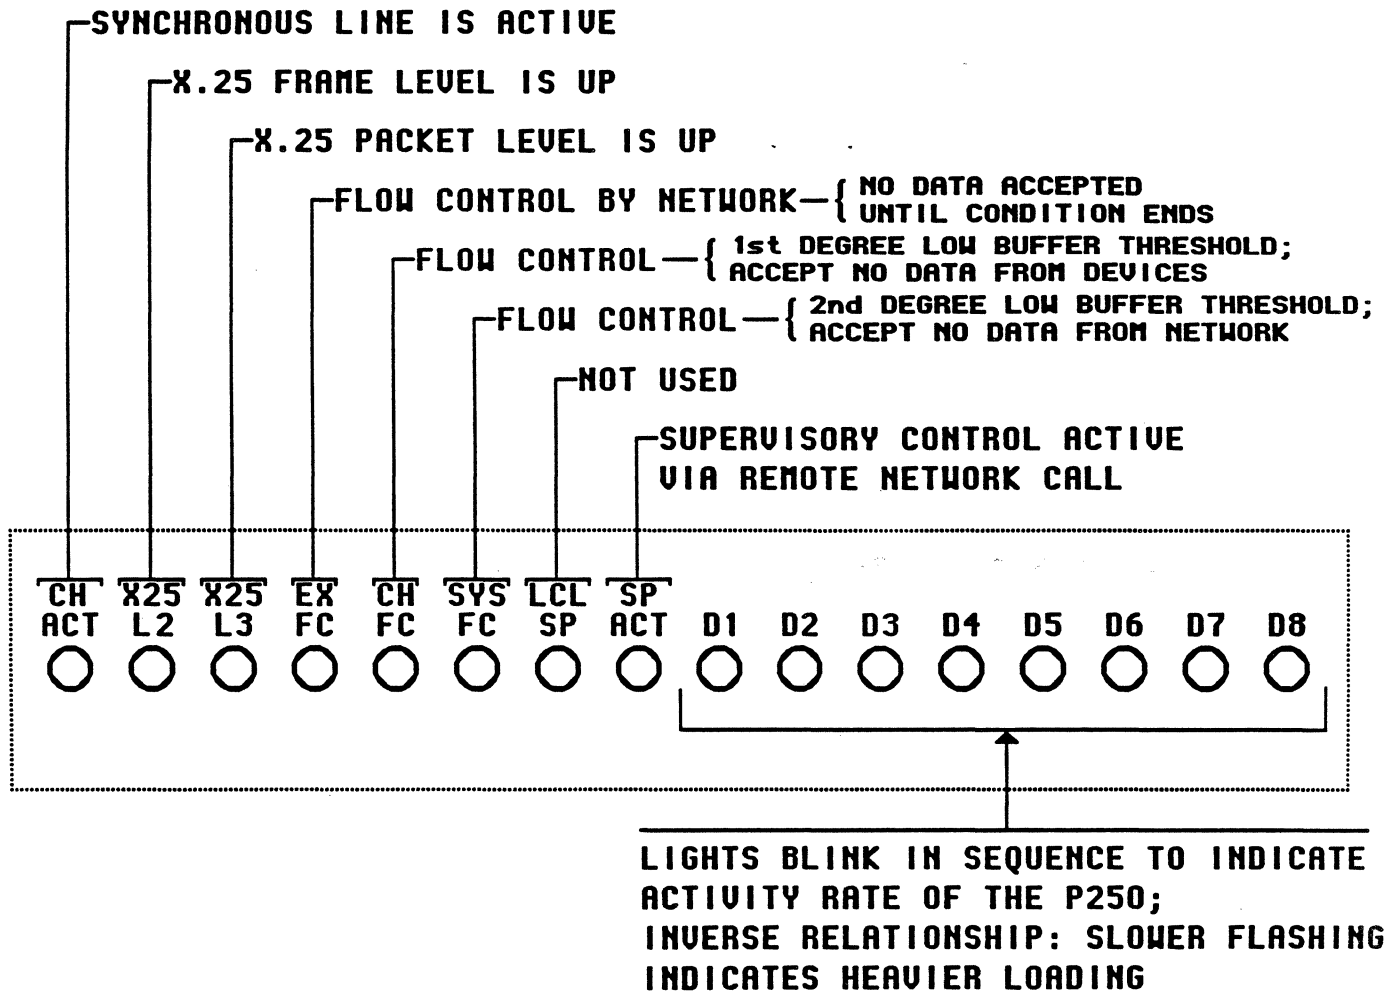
SYNCHRONOUS LINE IS ACTIVE

X.25 FRAME LEVEL IS UP

X.25 PACKET LEVEL IS UP

FLOW CONTROL BY NETWORK — { NO DATA ACCEPTED UNTIL CONDITION ENDS

FLOW CONTROL — { 1st DEGREE LOW BUFFER THRESHOLD; ACCEPT NO DATA FROM DEVICES

FLOW CONTROL — { 2nd DEGREE LOW BUFFER THRESHOLD; ACCEPT NO DATA FROM NETWORK

NOT USED

SUPERVISORY CONTROL ACTIVE VIA REMOTE NETWORK CALL

CH ACT X25 L2 X25 L3 EX FC CH FC SYS FC LCL SP SP ACT D1 D2 D3 D4 D5 D6 D7 D8

LIGHTS BLINK IN SEQUENCE TO INDICATE ACTIVITY RATE OF THE P250; INVERSE RELATIONSHIP: SLOWER FLASHING INDICATES HEAVIER LOADING